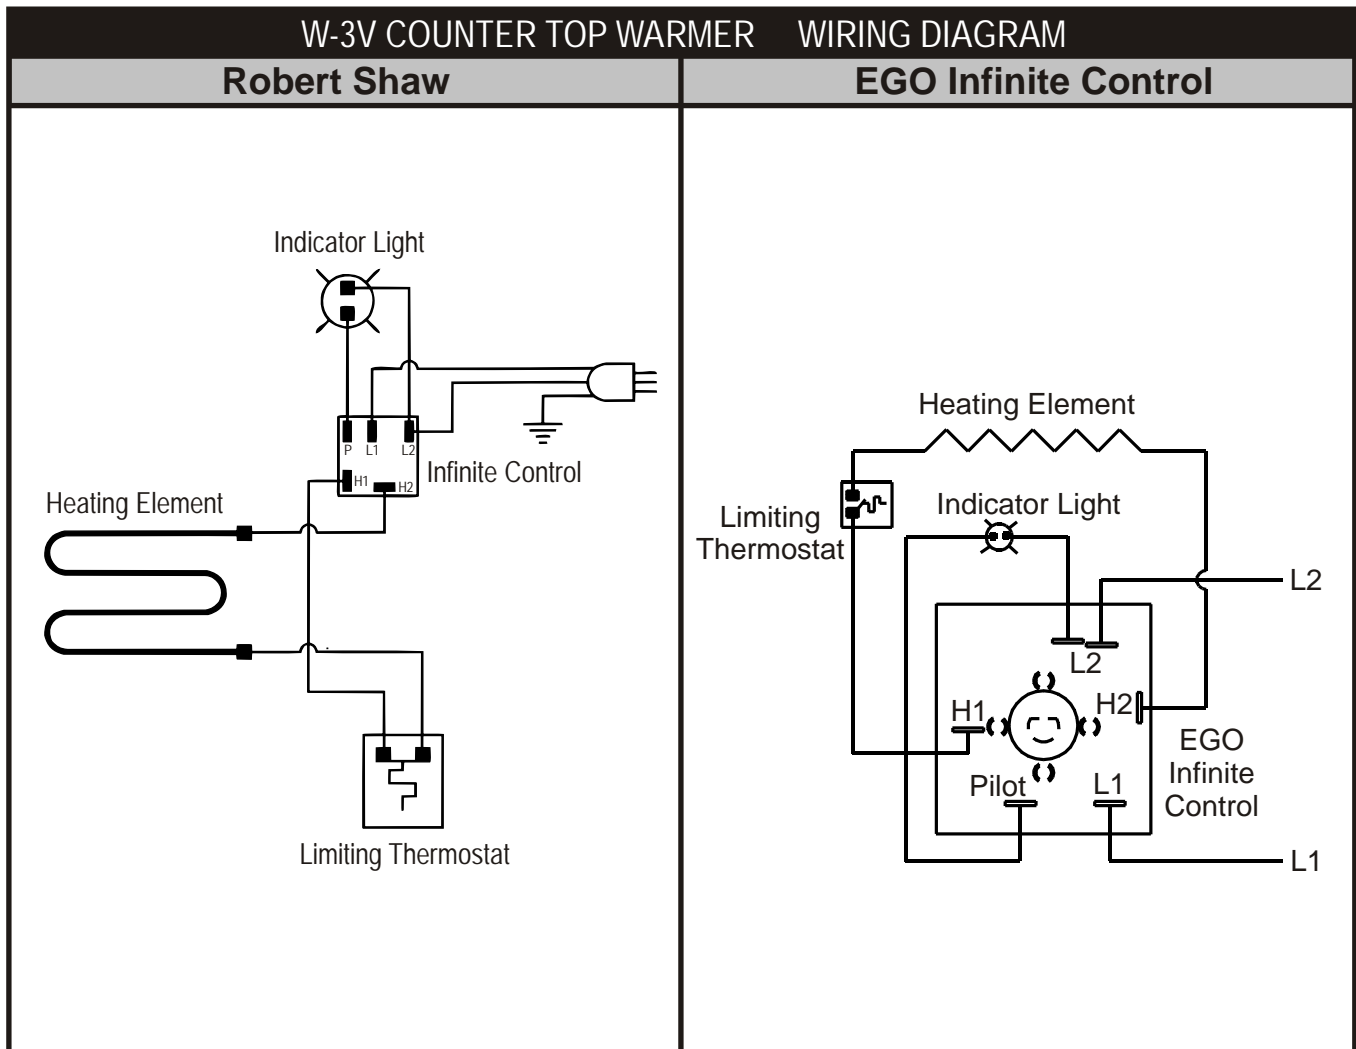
W-3V COUNTER TOP WARMER WIRING DIAGRAM

Robert Shaw

Indicator Light

P L1 L2

H1 H2

Infinite Control

Heating Element

Limiting Thermostat

EGO Infinite Control

Heating Element

Limiting Thermostat

Indicator Light

L2

L2

H1

H2

EGO Infinite Control

Pilot

L1

L1